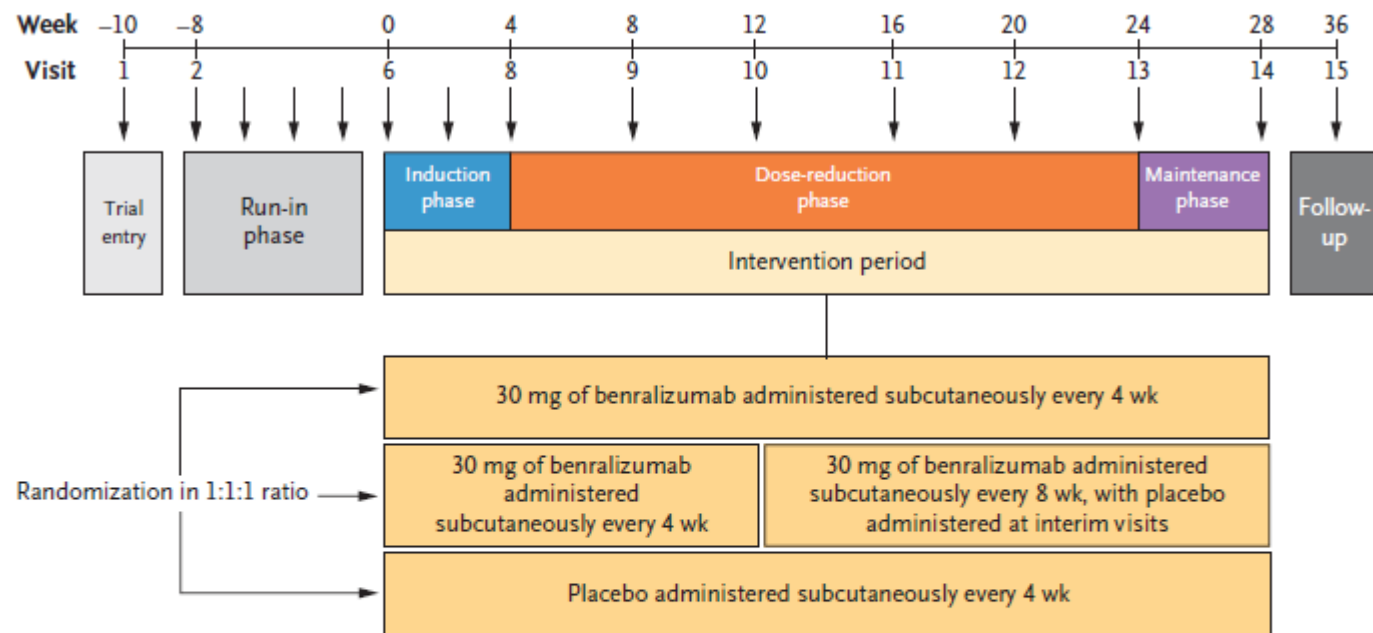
Week −10 −8 0 4 8 12 16 20 24 28 36

Visit 1 2 6 8 9 10 11 12 13 14 15

Trial entry

Run-in phase

Induction phase

Dose-reduction phase

Maintenance phase

Follow-up

Intervention period

30 mg of benralizumab administered subcutaneously every 4 wk

30 mg of benralizumab administered subcutaneously every 4 wk

30 mg of benralizumab administered subcutaneously every 8 wk, with placebo administered at interim visits

Randomization in 1:1:1 ratio

Placebo administered subcutaneously every 4 wk